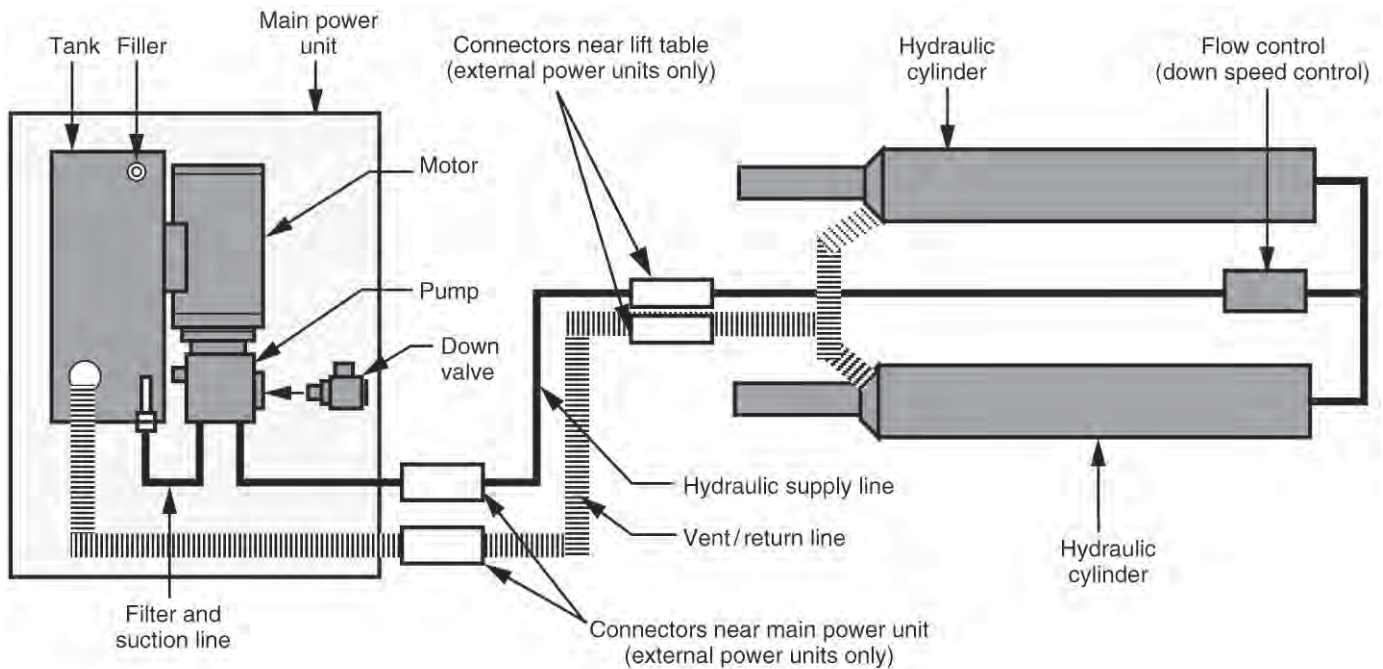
Tank
Filler
Main power unit
Connectors near lift table (external power units only)
Hydraulic cylinder
Flow control (down speed control)
Motor
Pump
Down valve
Hydraulic supply line
Vent / return line
Hydraulic cylinder
Filter and suction line
Connectors near main power unit (external power units only)